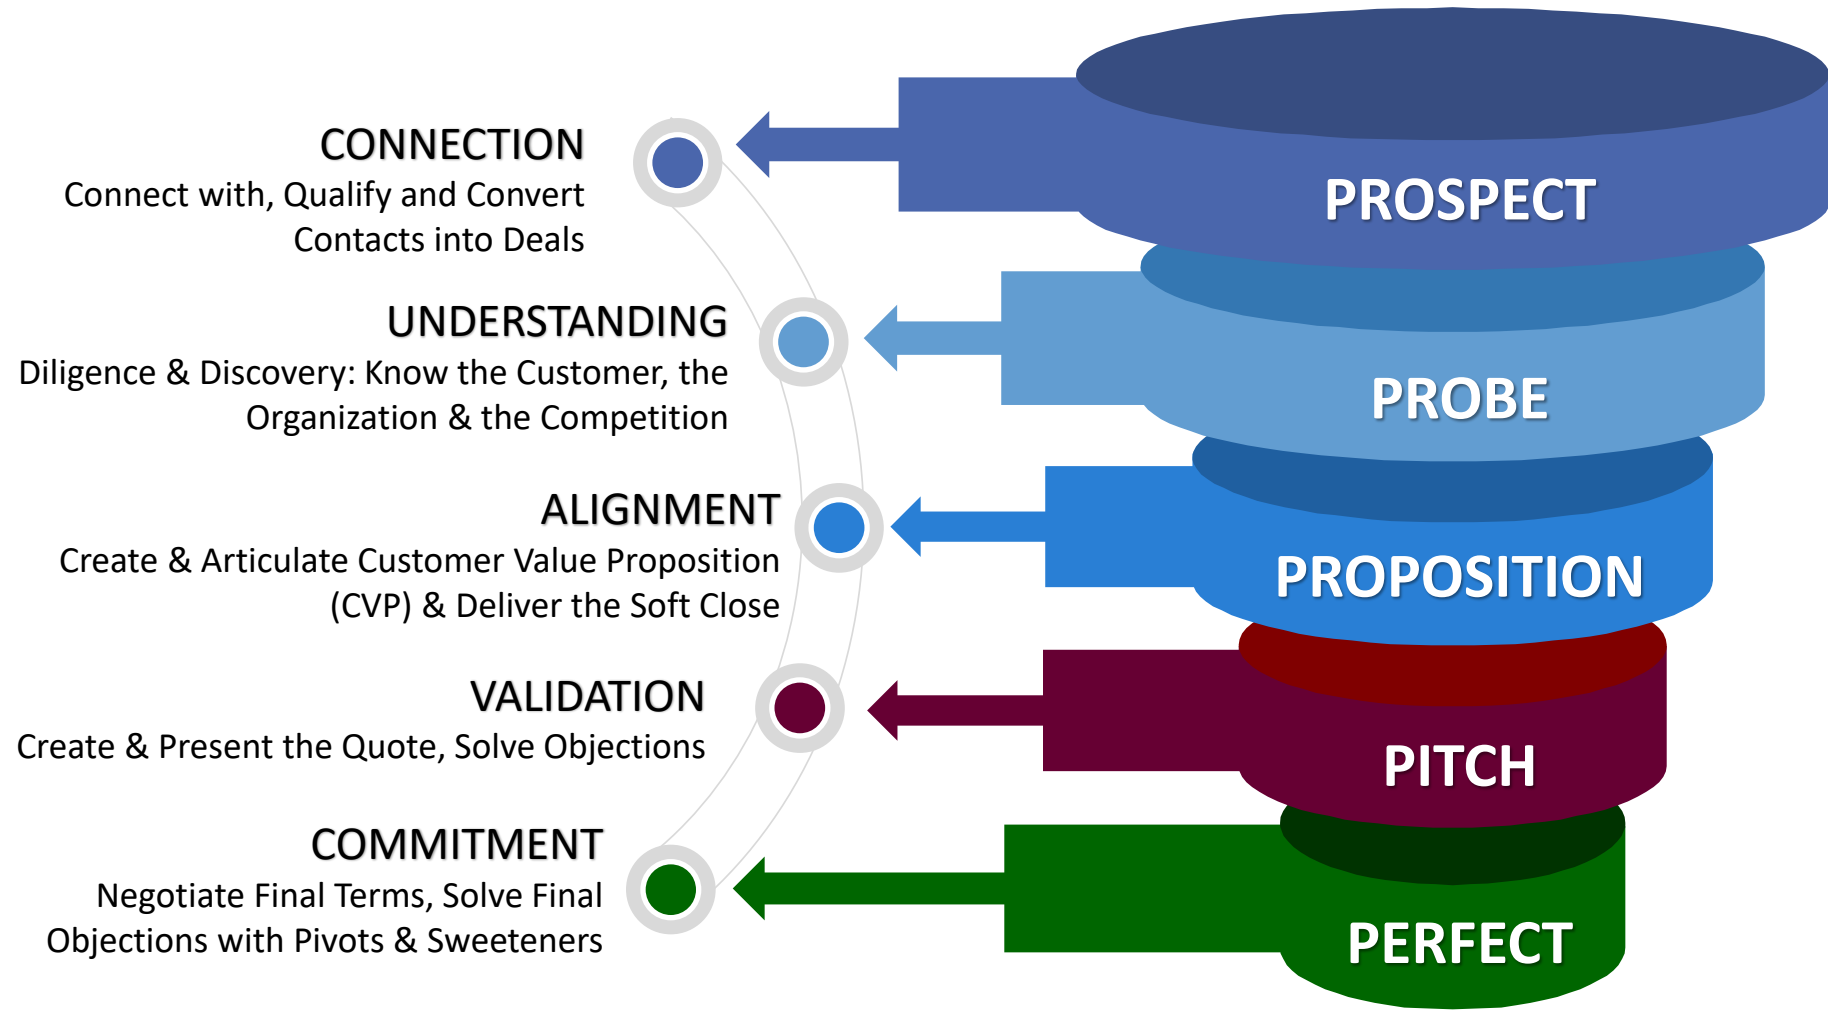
CONNECTION
Connect with, Qualify and Convert Contacts into Deals

PROSPECT

UNDERSTANDING
Diligence & Discovery: Know the Customer, the Organization & the Competition

PROBE

ALIGNMENT
Create & Articulate Customer Value Proposition (CVP) & Deliver the Soft Close

PROPOSITION

VALIDATION
Create & Present the Quote, Solve Objections

PITCH

COMMITMENT
Negotiate Final Terms, Solve Final Objections with Pivots & Sweeteners

PERFECT